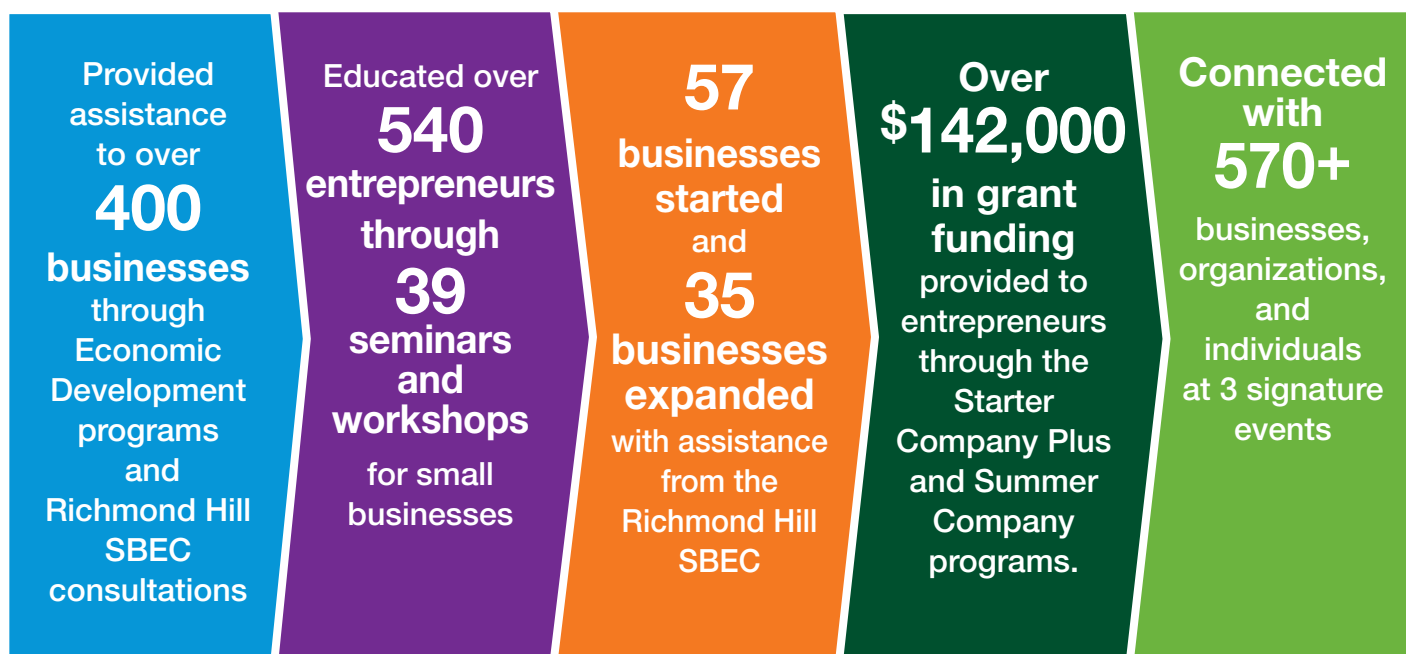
Provided assistance to over
400
businesses
through Economic Development programs and Richmond Hill SBEC consultations

Educated over
540
entrepreneurs
through
39
seminars and workshops
for small businesses

57
businesses started
and
35
businesses expanded
with assistance from the Richmond Hill SBEC

Over
$142,000
in grant funding
provided to entrepreneurs through the Starter Company Plus and Summer Company programs.

Connected with
570+
businesses, organizations, and individuals at 3 signature events